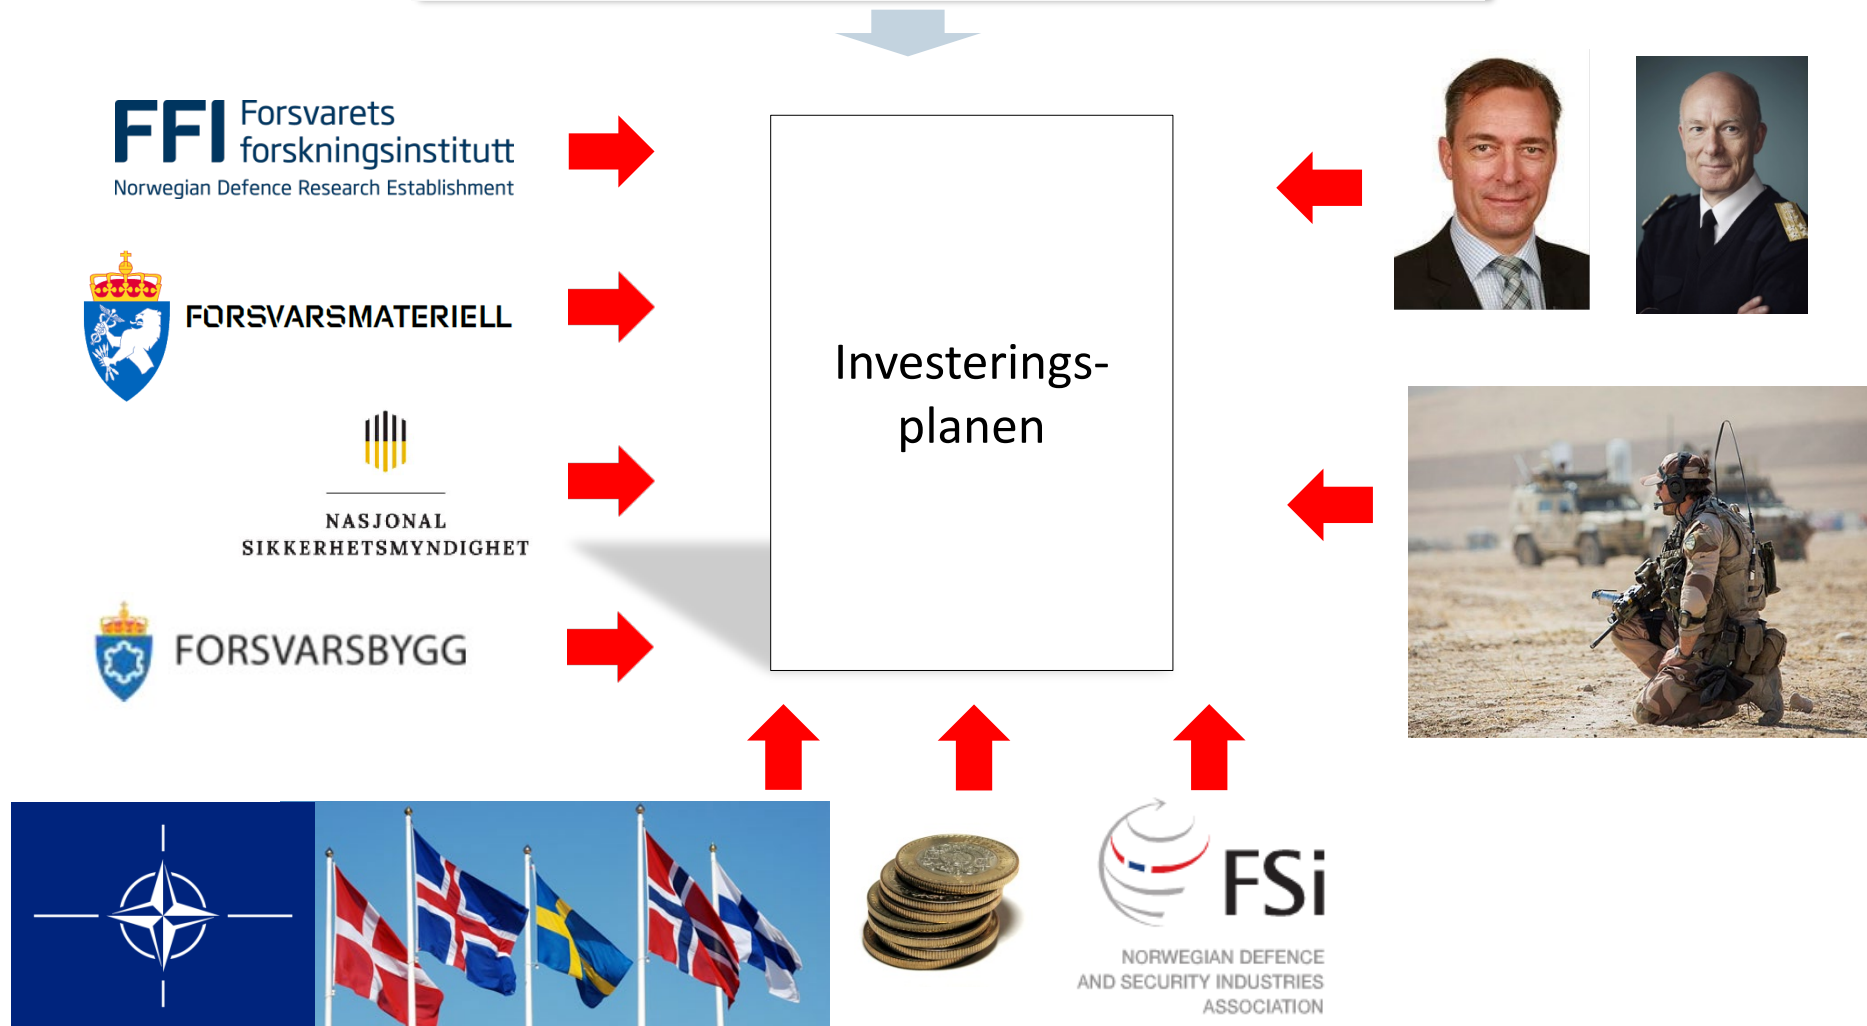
FFI Forsvarets forskningsinstitutt
Norwegian Defence Research Establishment

FORSVARSMATERIELL

NASJONAL SIKKERHETSMYNDIGHET

FORSVARSBYGG

Investerings-planen

FSi
NORWEGIAN DEFENCE AND SECURITY INDUSTRIES ASSOCIATION